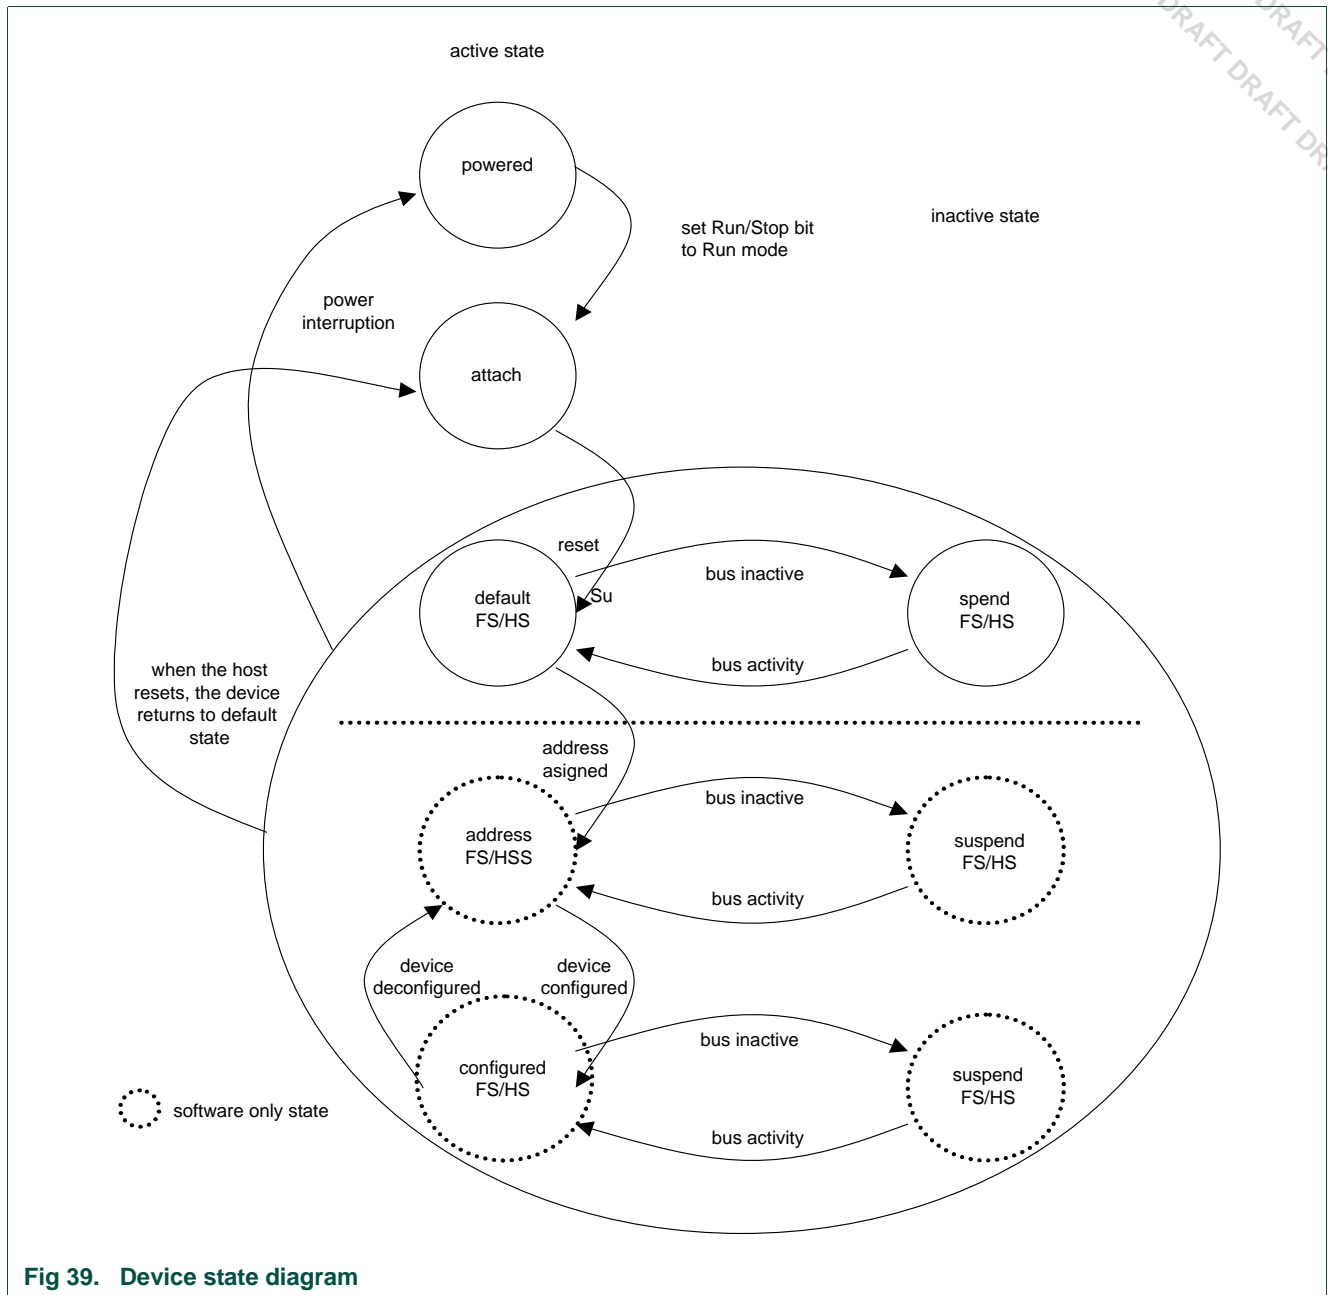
DRAFT DRAFT DRAFT DRAFT DR

active state

powered

set Run/Stop bit to Run mode

inactive state

power interruption

attach

reset

default FS/HS

Su

bus inactive

spend FS/HS

bus activity

when the host resets, the device returns to default state

address asigned

address FS/HSS

bus inactive

suspend FS/HS

bus activity

device deconfigured

device configured

configured FS/HS

bus inactive

suspend FS/HS

bus activity

software only state

Fig 39. Device state diagram